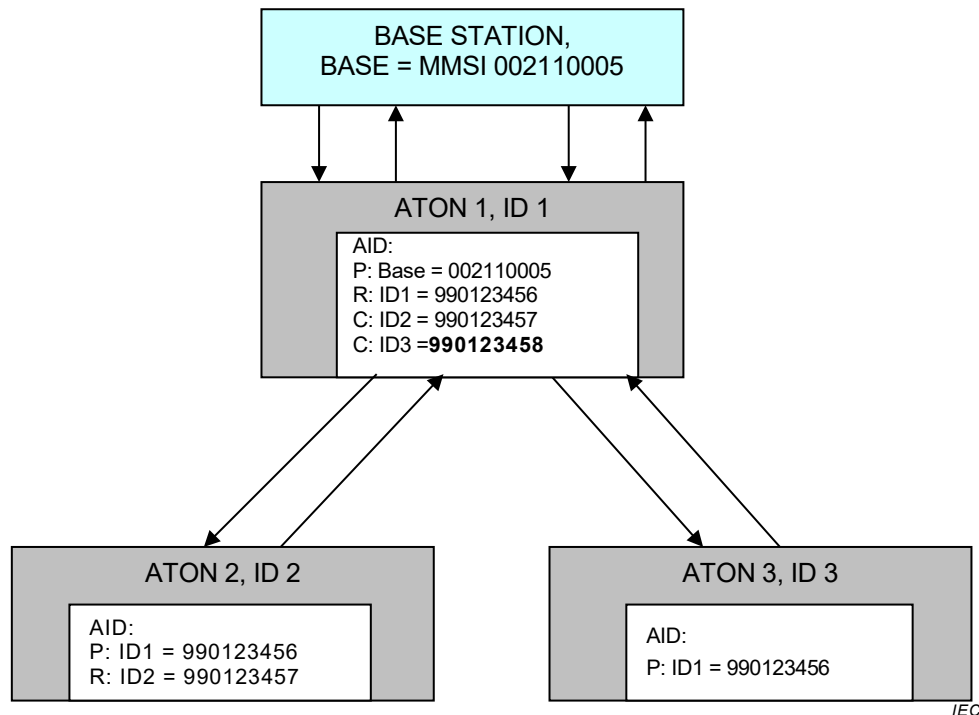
BASE STATION,
BASE = MMSI 002110005

ATON 1, ID 1

AID:
P: Base = 002110005
R: ID1 = 990123456
C: ID2 = 990123457
C: ID3 =**990123458**

ATON 2, ID 2

AID:
P: ID1 = 990123456
R: ID2 = 990123457

ATON 3, ID 3

AID:
P: ID1 = 990123456

IEC